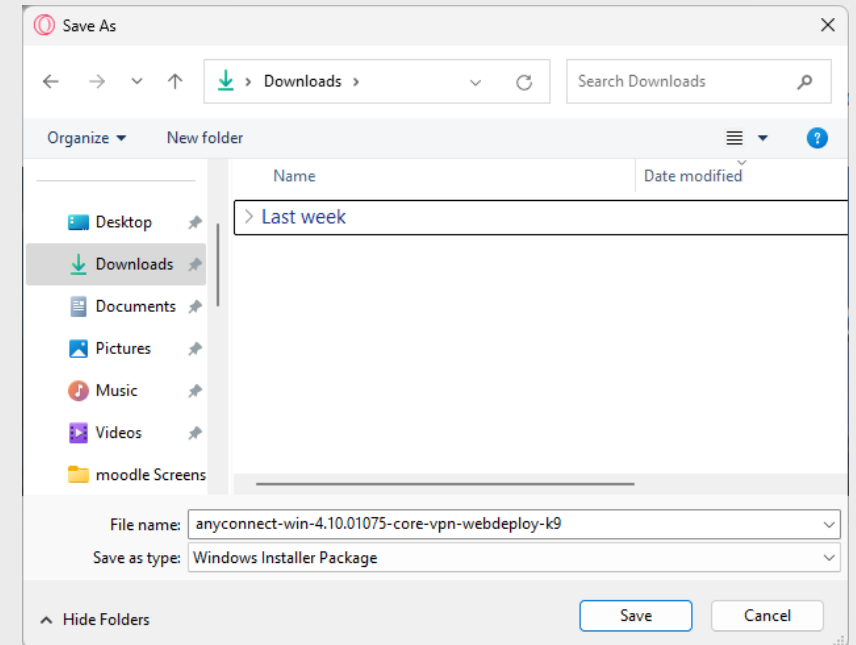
Save As

Downloads >

Search Downloads

Organize ▾ New folder

Name

Date modified

Last week

Desktop

Downloads

Documents

Pictures

Music

Videos

moodle Screens

File name: anyconnect-win-4.10.01075-core-vpn-webdeploy-k9

Save as type: Windows Installer Package

Hide Folders

Save

Cancel